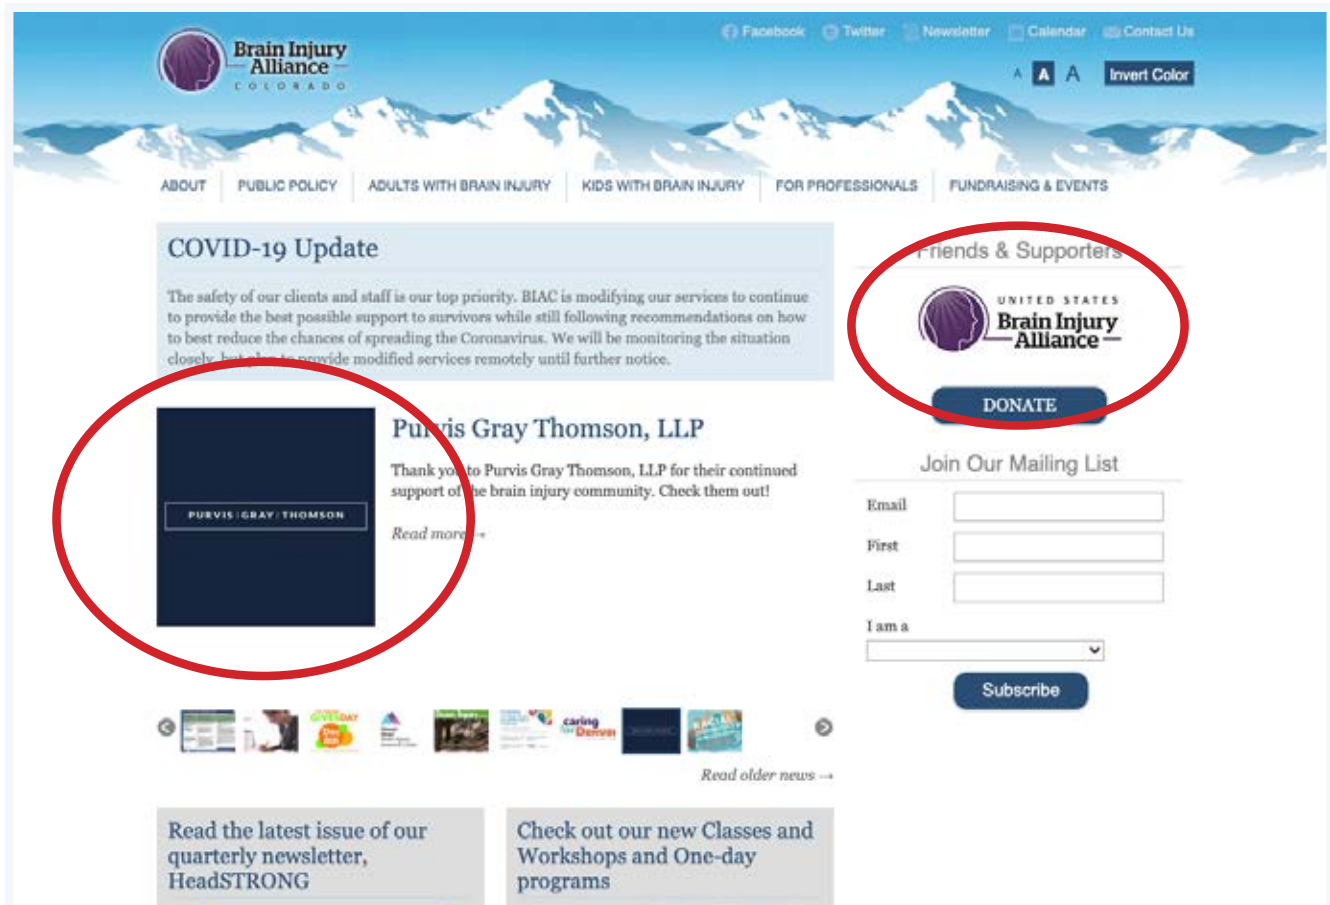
Brain Injury Alliance COLORADO

Facebook Twitter Newsletter Calendar Contact Us

A A A Invert Color

ABOUT PUBLIC POLICY ADULTS WITH BRAIN INJURY KIDS WITH BRAIN INJURY FOR PROFESSIONALS FUNDRAISING & EVENTS

COVID-19 Update

The safety of our clients and staff is our top priority. BIAC is modifying our services to continue to provide the best possible support to survivors while still following recommendations on how to best reduce the chances of spreading the Coronavirus. We will be monitoring the situation closely, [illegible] provide modified services remotely until further notice.

PURVIS | GRAY | THOMSON

Pu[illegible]is Gray Thomson, LLP

Thank yo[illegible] to Purvis Gray Thomson, LLP for their continued support of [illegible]he brain injury community. Check them out!

Read more →

caring Denver

Read older news →

Read the latest issue of our quarterly newsletter, HeadSTRONG

Check out our new Classes and Workshops and One-day programs

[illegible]riends & Supporters

UNITED STATES Brain Injury Alliance

DONATE

Join Our Mailing List

Email

First

Last

I am a

Subscribe